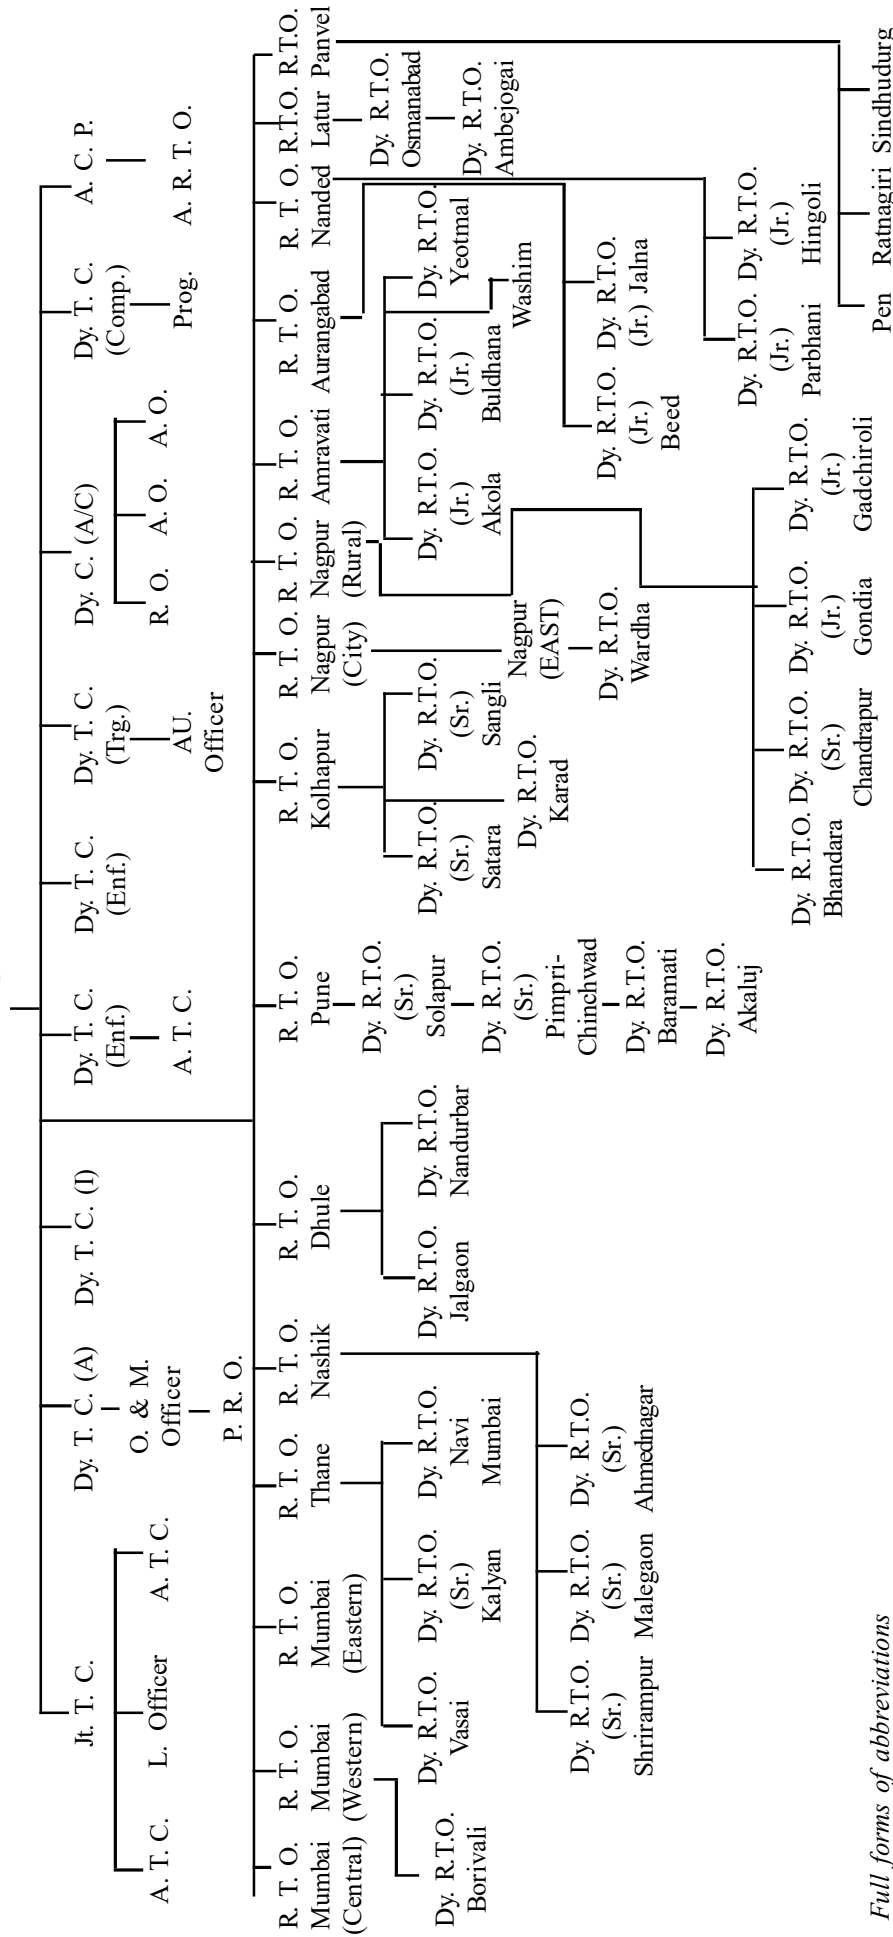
Jt. T. C.

A. T. C.

L. Officer

A. T. C.

Dy. T. C. (A)

O. & M. Officer

P. R. O.

Dy. T. C. (I)

Dy. T. C. (Enf.)

A. T. C.

Dy. T. C. (Enf.)

Dy. T. C. (Trg.)

AU. Officer

Dy. C. (A/C)

R. O.

A. O.

A. O.

Dy. T. C. (Comp.)

Prog.

A. C. P.

A. R. T. O.

R. T. O. Mumbai (Central)

R. T. O. Mumbai (Western)

Dy. R.T.O. Borivali

R. T. O. Mumbai (Eastern)

R. T. O. Thane

Dy. R.T.O. Vasai

Dy. R.T.O. (Sr.) Kalyan

Dy. R.T.O. Navi Mumbai

R. T. O. Nashik

Dy. R.T.O. (Sr.) Shrirampur

Dy. R.T.O. (Sr.) Malegaon

Dy. R.T.O. (Sr.) Ahmednagar

R. T. O. Dhule

Dy. R.T.O. Jalgaon

Dy. R.T.O. Nandurbar

R. T. O. Pune

Dy. R.T.O. (Sr.) Solapur

Dy. R.T.O. (Sr.) Pimpri-Chinchwad

Dy. R.T.O. Baramati

Dy. R.T.O. Akaluj

R. T. O. Kolhapur

Dy. R.T.O. (Sr.) Satara

Dy. R.T.O. (Sr.) Sangli

Dy. R.T.O. Karad

R. T. O. Nagpur (City)

Nagpur (EAST)

Dy. R.T.O. Wardha

R. T. O. Nagpur (Rural)

Dy. R.T.O. Bhandara

Dy. R.T.O. (Sr.) Chandrapur

Dy. R.T.O. (Jr.) Gondia

Dy. R.T.O. (Jr.) Gadchiroli

R. T. O. Amravati

Dy. R.T.O. (Jr.) Akola

Dy. R.T.O. (Jr.) Buldhana

Dy. R.T.O. Yeotmal

Washim

R. T. O. Aurangabad

Dy. R.T.O. (Jr.) Beed

Dy. R.T.O. (Jr.) Jalna

R. T. O. Nanded

Dy. R.T.O. (Jr.) Parbhani

Dy. R.T.O. (Jr.) Hingoli

R.T.O. Latur

Dy. R.T.O. Osmanabad

Dy. R.T.O. Ambejogai

R.T.O. Panvel

Pen

Ratnagiri

Sindhudurg

Full forms of abbreviations